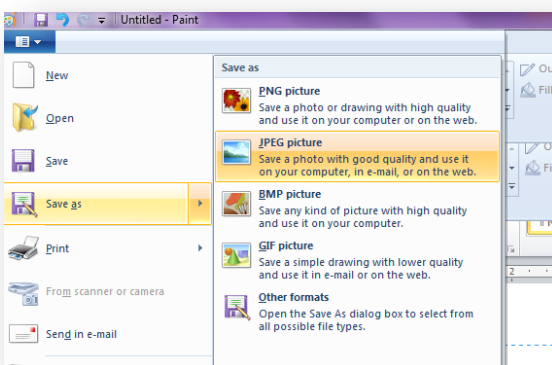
Untitled - Paint

New

Open

Save

Save as

Print

From scanner or camera

Send in e-mail

Save as

PNG picture
Save a photo or drawing with high quality and use it on your computer or on the web.

JPEG picture
Save a photo with good quality and use it on your computer, in e-mail, or on the web.

BMP picture
Save any kind of picture with high quality and use it on your computer.

GIF picture
Save a simple drawing with lower quality and use it in e-mail or on the web.

Other formats
Open the Save As dialog box to select from all possible file types.

Ou

Fill

Fi